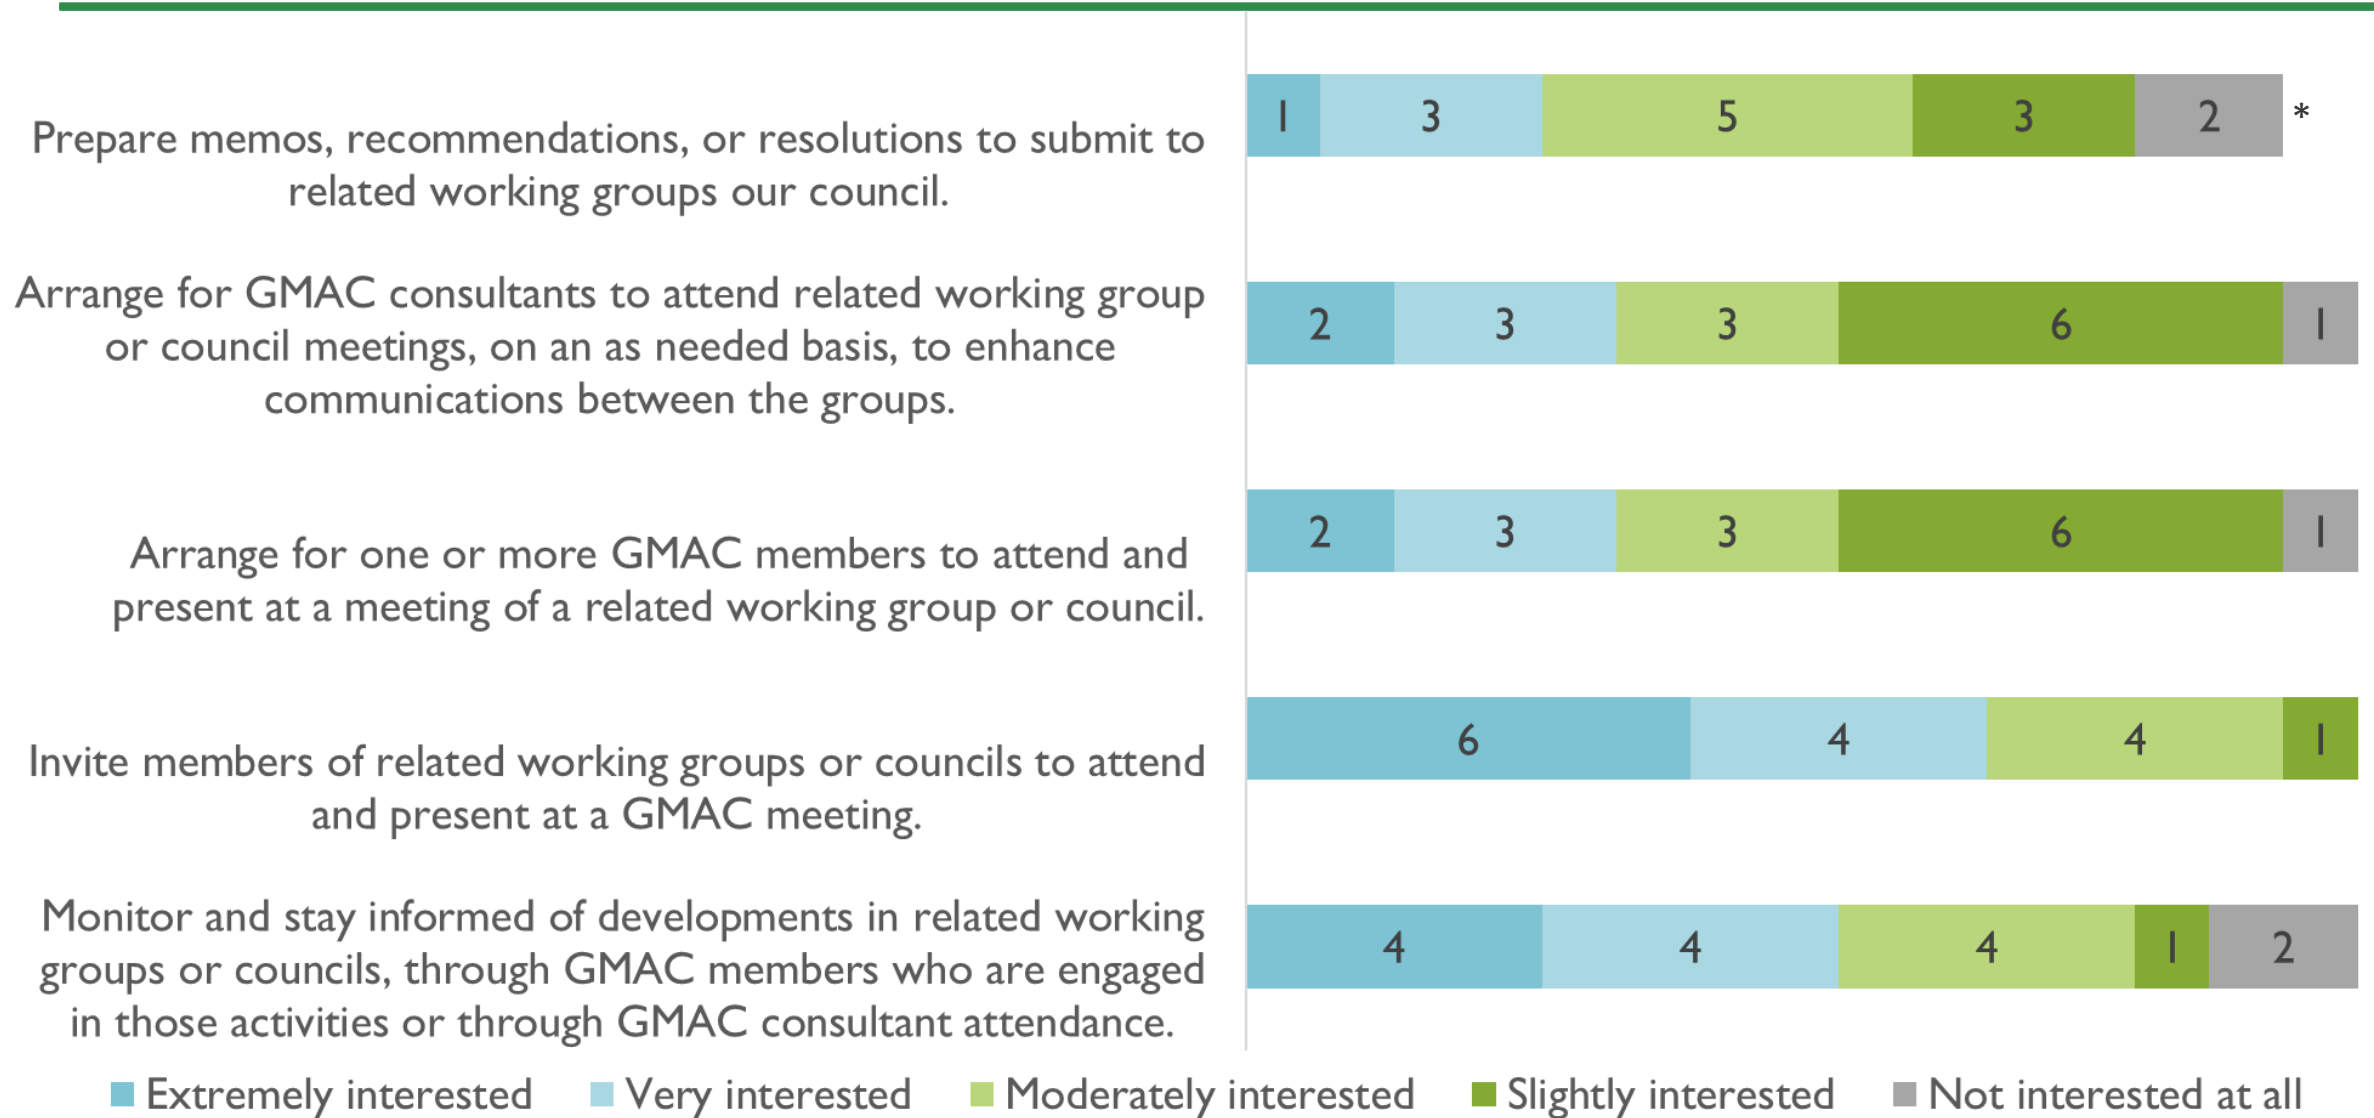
Prepare memos, recommendations, or resolutions to submit to related working groups our council.

1 3 5 3 2 *

Arrange for GMAC consultants to attend related working group or council meetings, on an as needed basis, to enhance communications between the groups.

2 3 3 6 1

Arrange for one or more GMAC members to attend and present at a meeting of a related working group or council.

2 3 3 6 1

Invite members of related working groups or councils to attend and present at a GMAC meeting.

6 4 4 1

Monitor and stay informed of developments in related working groups or councils, through GMAC members who are engaged in those activities or through GMAC consultant attendance.

4 4 4 1 2

Extremely interested Very interested Moderately interested Slightly interested Not interested at all